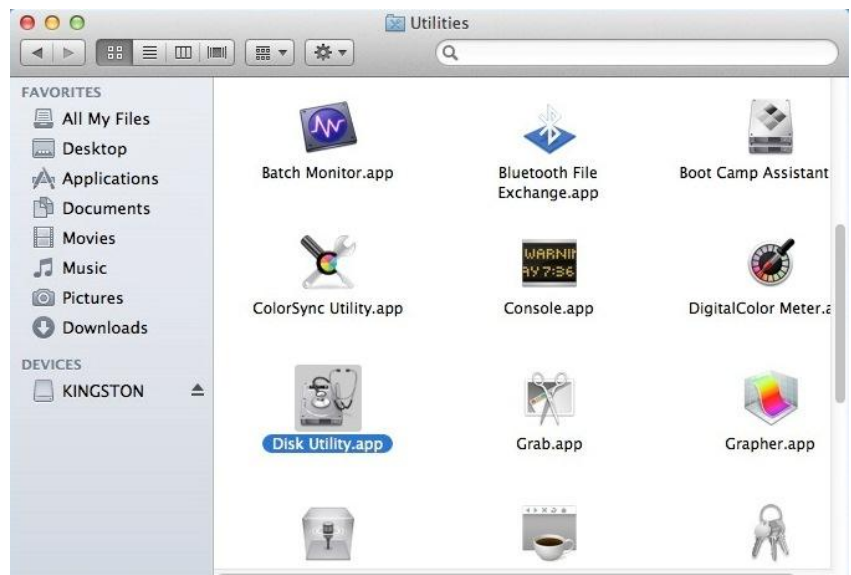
Utilities

FAVORITES
All My Files
Desktop
Applications
Documents
Movies
Music
Pictures
Downloads

DEVICES
KINGSTON

Batch Monitor.app
Bluetooth File Exchange.app
Boot Camp Assistant

WARNI
AY 7:36

ColorSync Utility.app
Console.app
DigitalColor Meter.a

Disk Utility.app
Grab.app
Grapher.app